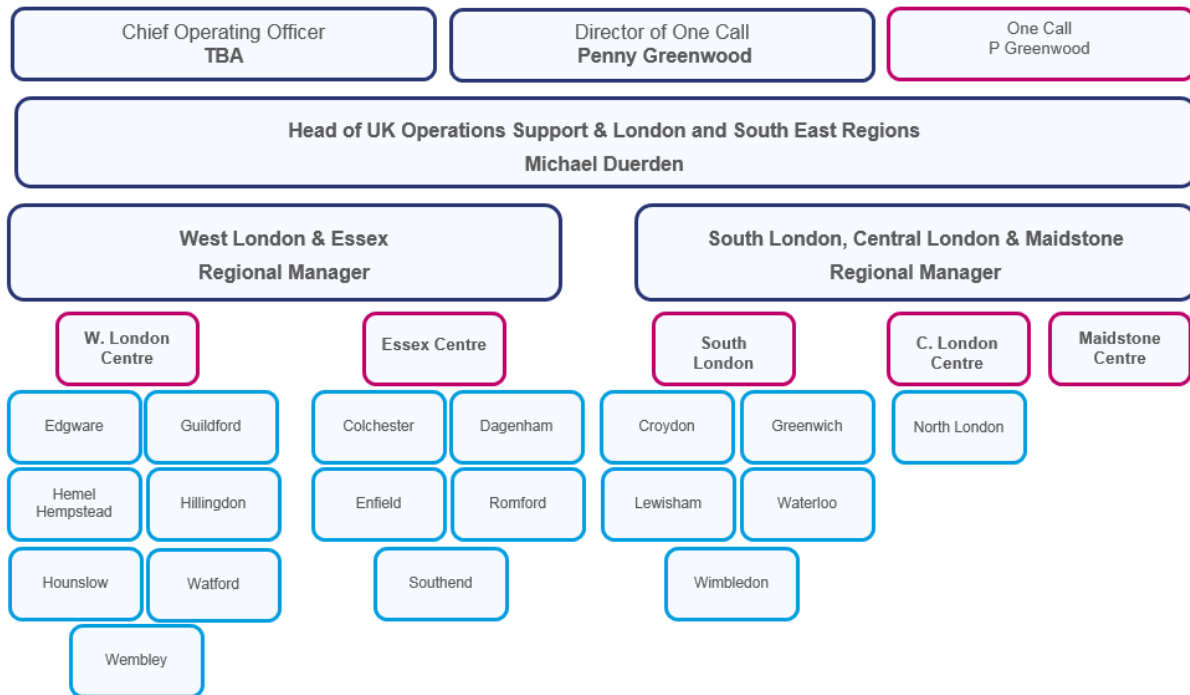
Chief Operating Officer
TBA

Director of One Call
Penny Greenwood

One Call
P Greenwood

Head of UK Operations Support & London and South East Regions
Michael Duerden

West London & Essex
Regional Manager

South London, Central London & Maidstone
Regional Manager

W. London Centre

Essex Centre

South London

C. London Centre

Maidstone Centre

Edgware

Guildford

Colchester

Dagenham

Croydon

Greenwich

North London

Hemel Hempstead

Hillingdon

Enfield

Romford

Lewisham

Waterloo

Hounslow

Watford

Southend

Wimbledon

Wembley